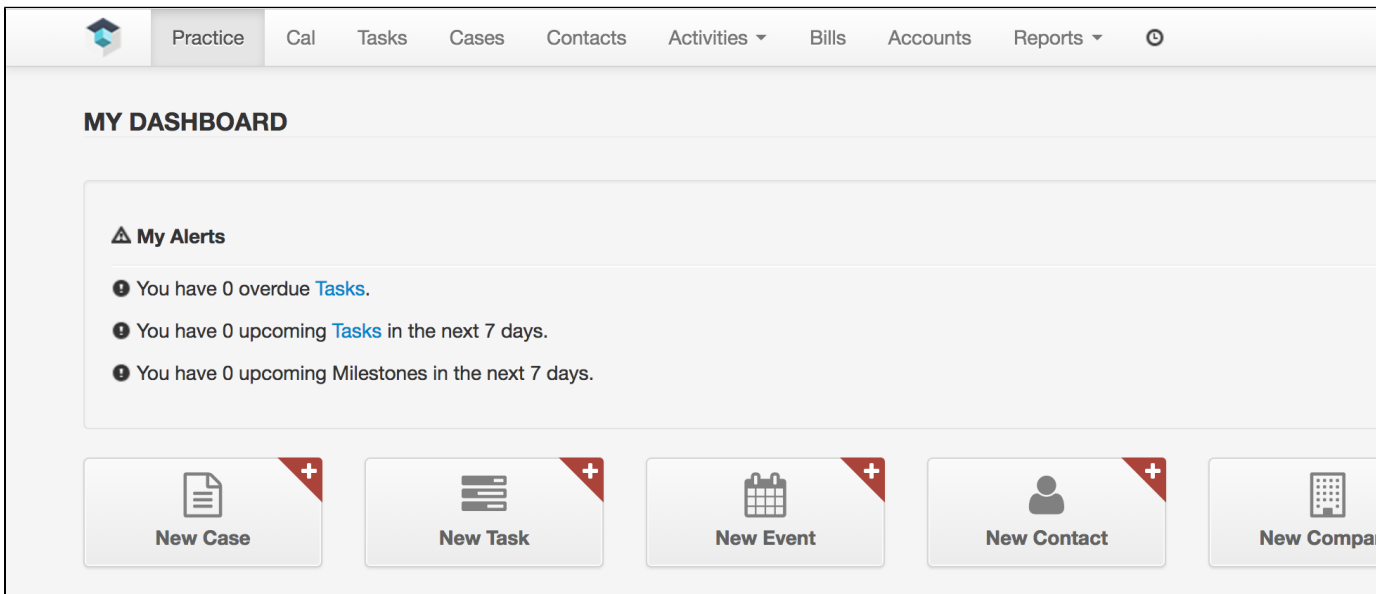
Practice Cal Tasks Cases Contacts Activities Bills Accounts Reports

MY DASHBOARD

My Alerts

You have 0 overdue Tasks.

You have 0 upcoming Tasks in the next 7 days.

You have 0 upcoming Milestones in the next 7 days.

New Case

New Task

New Event

New Contact

New Compa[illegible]